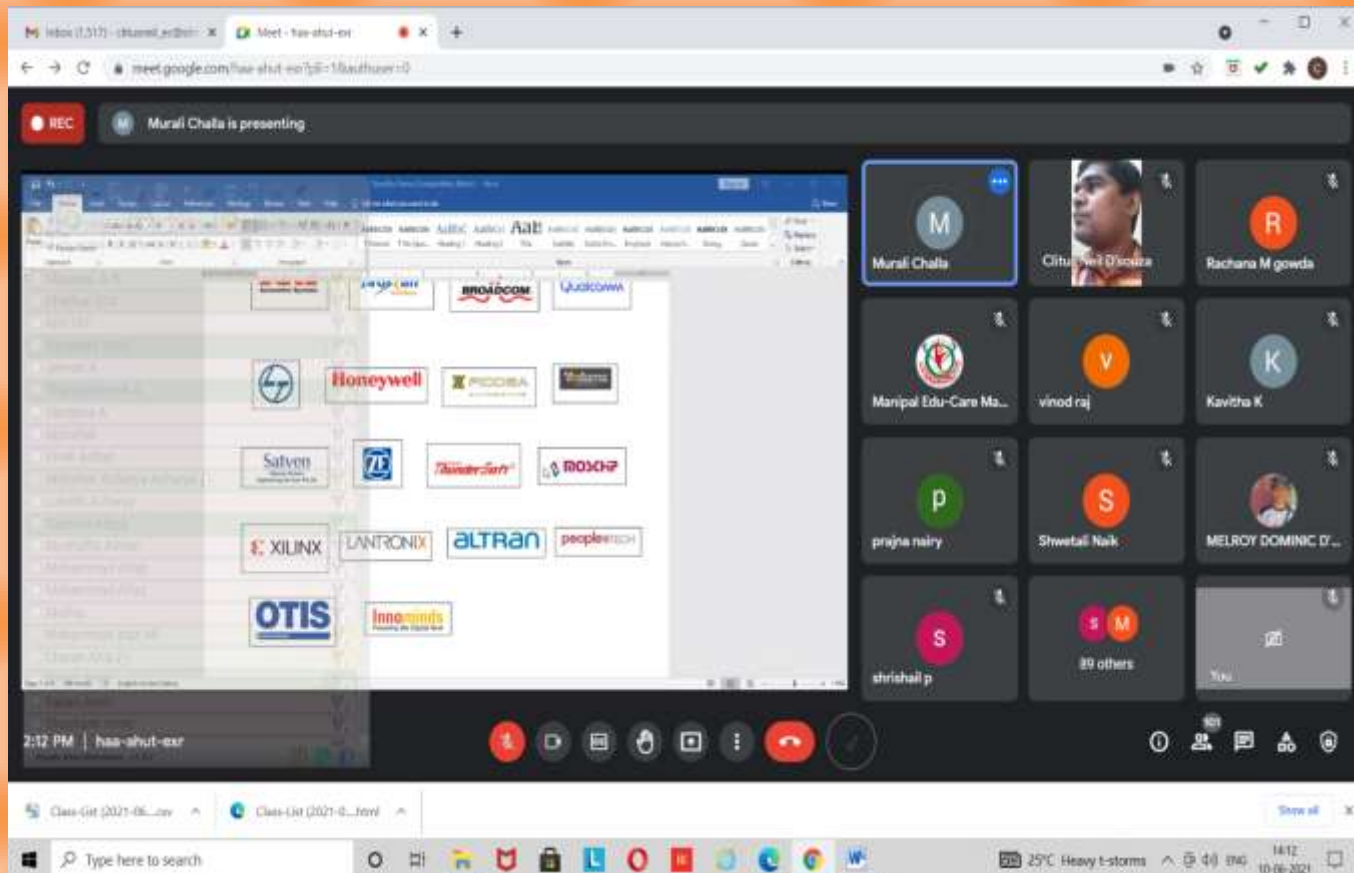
Inbox (1,517) - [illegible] Meet - haa-ahut-exr

meet.google.com/haa-ahut-exr?pli=1&authuser=0

REC

M Murali Challa is presenting

BROADCOM

Qualcomm

Honeywell

Satven

ROSCH

XILINX

LANTRONIX

ALTRAN

peopletech

OTIS

Innominds

M
Murali Challa

Citu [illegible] D'souza

R
Rachana M gowda

Manipal Edu-Care Ma...

V
vinod raj

K
Kavitha K

P
prajna nairy

S
Shwetali Naik

MELROY DOMINIC D'...

S
shrishail p

S M
89 others

You

2:12 PM | haa-ahut-exr

101

Class-List (2021-06....csv

Class-List (2021-0....html

Show all

Type here to search

25°C Heavy t-storms ENG 14:12 10-06-2021